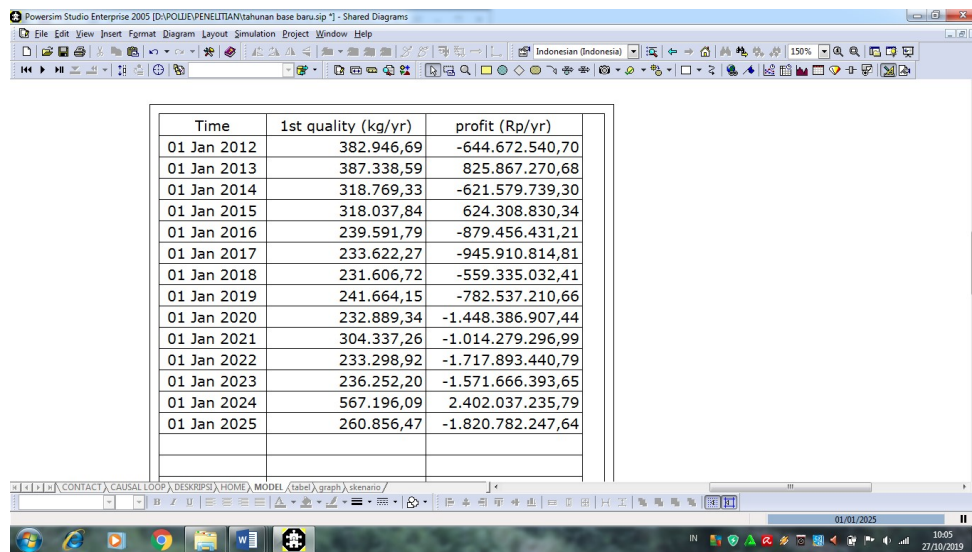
Powersim Studio Enterprise 2005 [D:\POLIJE\PENELITIAN\tahunan base baru.sip *] - Shared Diagrams

File Edit View Insert Format Diagram Layout Simulation Project Window Help

Indonesian (Indonesia) 150%

| Time | 1st quality (kg/yr) | profit (Rp/yr) |
|---|---|---|
| 01 Jan 2012 | 382.946,69 | -644.672.540,70 |
| 01 Jan 2013 | 387.338,59 | 825.867.270,68 |
| 01 Jan 2014 | 318.769,33 | -621.579.739,30 |
| 01 Jan 2015 | 318.037,84 | 624.308.830,34 |
| 01 Jan 2016 | 239.591,79 | -879.456.431,21 |
| 01 Jan 2017 | 233.622,27 | -945.910.814,81 |
| 01 Jan 2018 | 231.606,72 | -559.335.032,41 |
| 01 Jan 2019 | 241.664,15 | -782.537.210,66 |
| 01 Jan 2020 | 232.889,34 | -1.448.386.907,44 |
| 01 Jan 2021 | 304.337,26 | -1.014.279.296,99 |
| 01 Jan 2022 | 233.298,92 | -1.717.893.440,79 |
| 01 Jan 2023 | 236.252,20 | -1.571.666.393,65 |
| 01 Jan 2024 | 567.196,09 | 2.402.037.235,79 |
| 01 Jan 2025 | 260.856,47 | -1.820.782.247,64 |

CONTACT CAUSAL LOOP DESKRIPSI HOME MODEL tabel graph skenario

01/01/2025

IN 10:05 27/10/2019